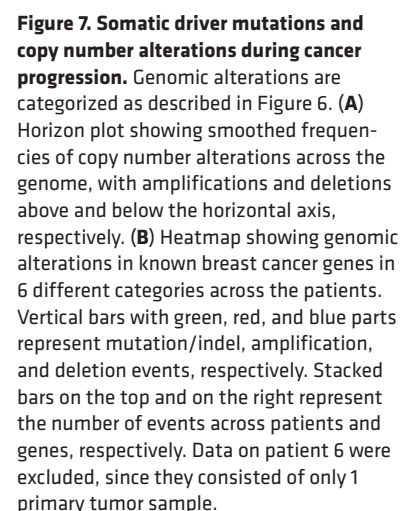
**Figure 7. Somatic driver mutations and copy number alterations during cancer progression.** Genomic alterations are categorized as described in Figure 6. (**A**) Horizon plot showing smoothed frequencies of copy number alterations across the genome, with amplifications and deletions above and below the horizontal axis, respectively. (**B**) Heatmap showing genomic alterations in known breast cancer genes in 6 different categories across the patients. Vertical bars with green, red, and blue parts represent mutation/indel, amplification, and deletion events, respectively. Stacked bars on the top and on the right represent the number of events across patients and genes, respectively. Data on patient 6 were excluded, since they consisted of only 1 primary tumor sample.